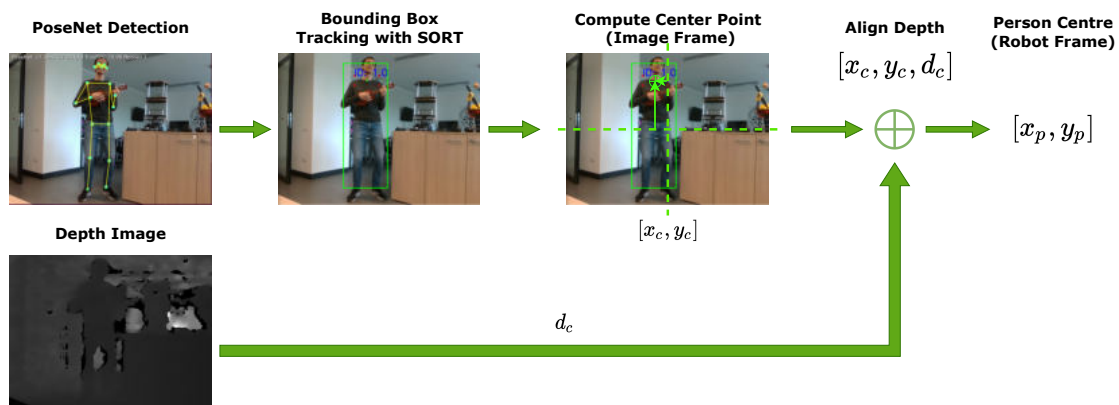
PoseNet Detection

Bounding Box Tracking with SORT

ID: 1.0

Compute Center Point (Image Frame)

ID: 1.0

Align Depth

$[x_c, y_c, d_c]$

Person Centre (Robot Frame)

$[x_p, y_p]$

$[x_c, y_c]$

Depth Image

$d_c$